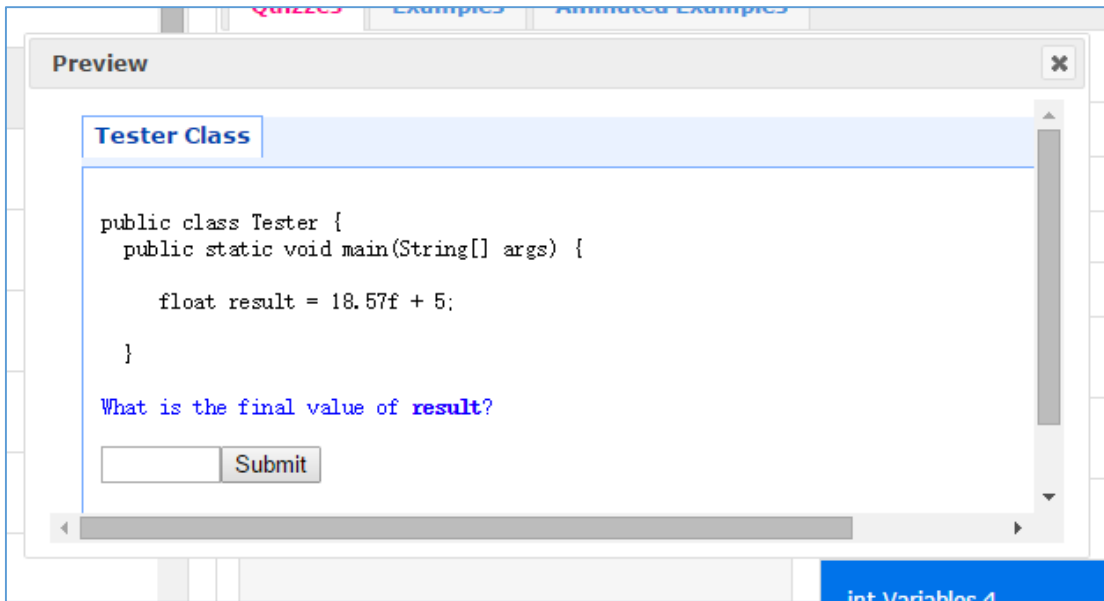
Quizzes Examples Animated Examples

Preview

Tester Class

public class Tester {
  public static void main(String[] args) {

     float result = 18.57f + 5;

  }

What is the final value of **result**?

Submit

int Variables 4